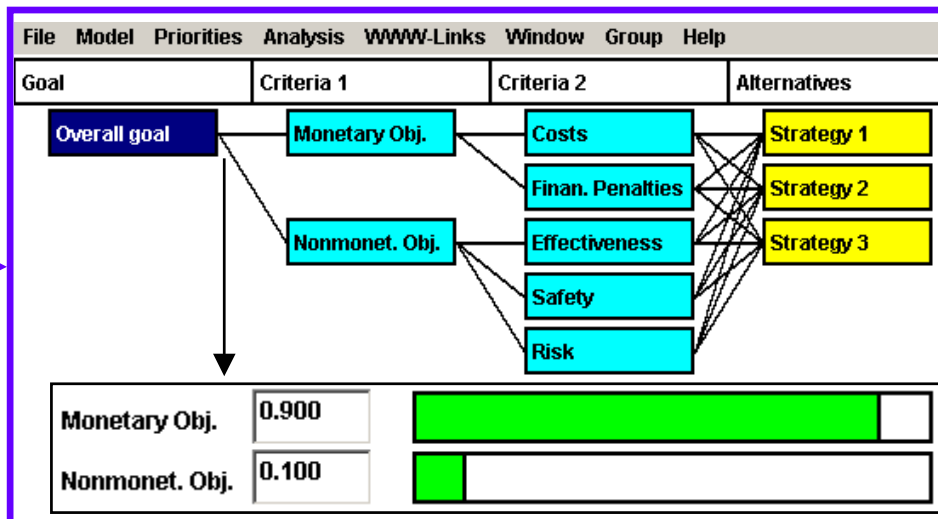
File Model Priorities Analysis WWW-Links Window Group Help

| Goal | Criteria 1 | Criteria 2 | Alternatives |
|---|---|---|---|

Overall goal

Monetary Obj.

Nonmonet. Obj.

Costs

Finan. Penalties

Effectiveness

Safety

Risk

Strategy 1

Strategy 2

Strategy 3

Monetary Obj. 0.900

Nonmonet. Obj. 0.100